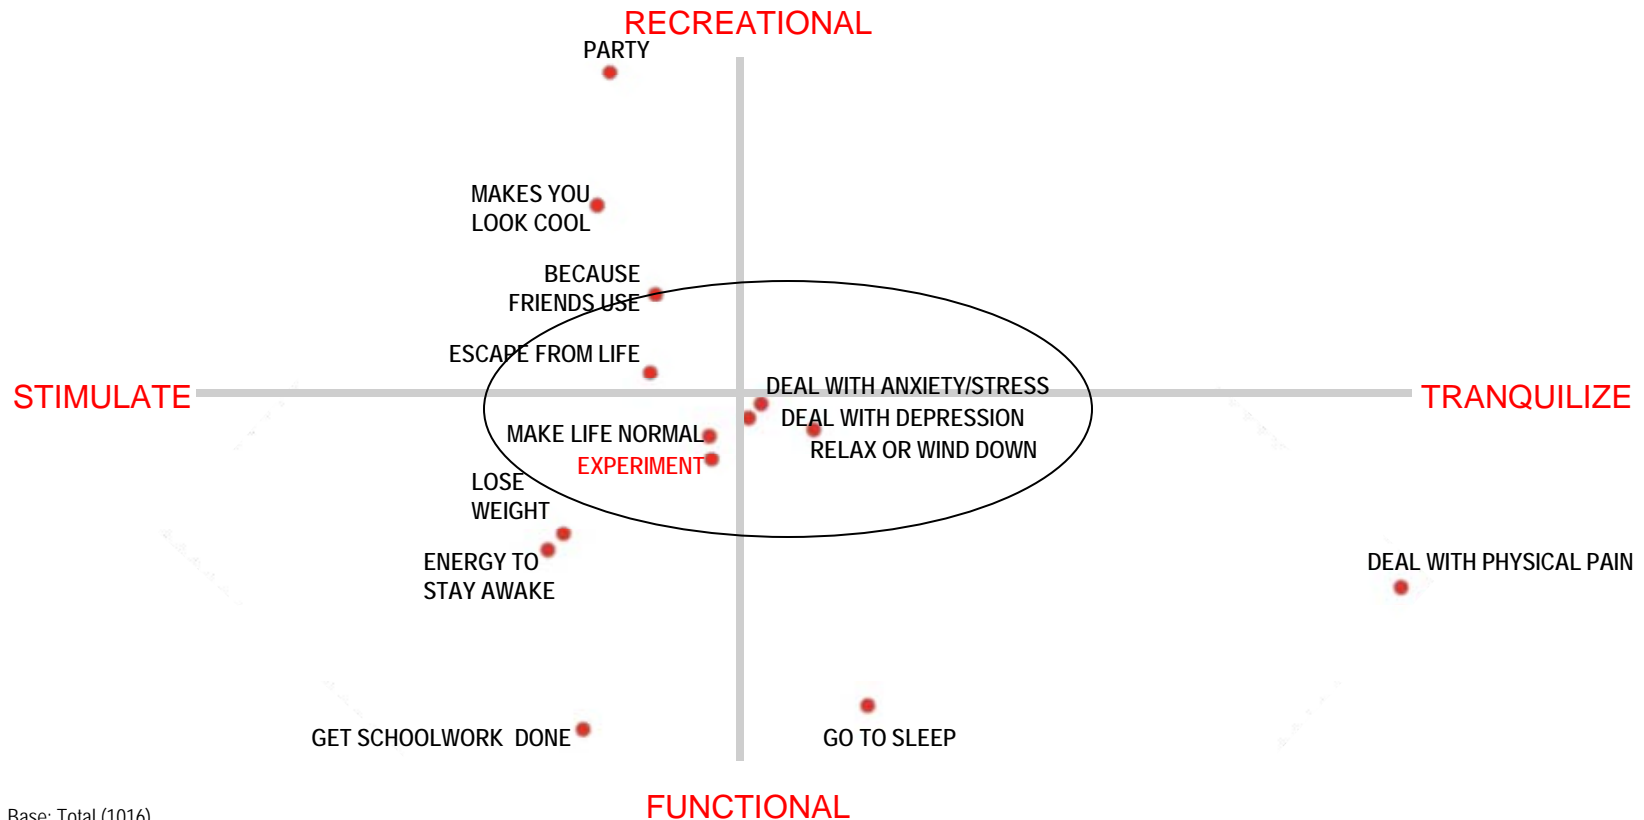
RECREATIONAL

PARTY

MAKES YOU LOOK COOL

BECAUSE FRIENDS USE

ESCAPE FROM LIFE

STIMULATE

TRANQUILIZE

DEAL WITH ANXIETY/STRESS

DEAL WITH DEPRESSION

RELAX OR WIND DOWN

MAKE LIFE NORMAL

EXPERIMENT

LOSE WEIGHT

ENERGY TO STAY AWAKE

DEAL WITH PHYSICAL PAIN

GET SCHOOLWORK DONE

GO TO SLEEP

Base: Total (1016)

FUNCTIONAL